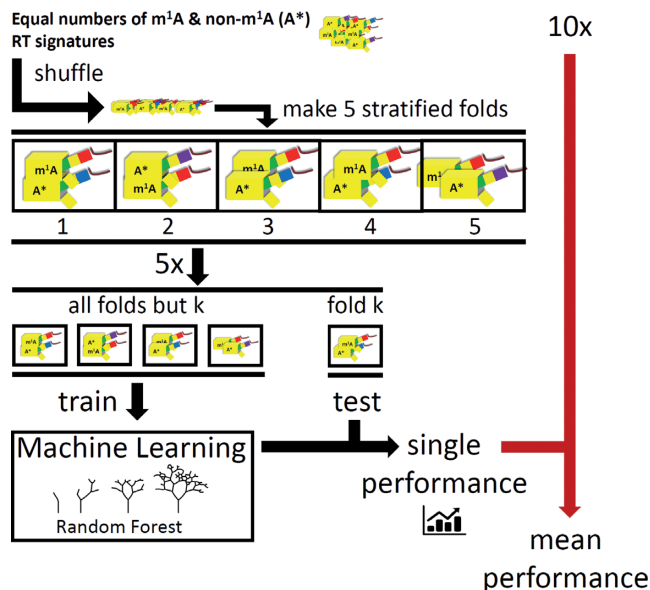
Equal numbers of m$^1$A & non-m$^1$A (A*) RT signatures

10x

shuffle

make 5 stratified folds

m$^1$A
A*

A*
m$^1$A

m$^1$A
A*

m$^1$A
A*

m$^1$A
A*

1 2 3 4 5

5x

all folds but k

fold k

train

test

Machine Learning

Random Forest

single performance

mean performance